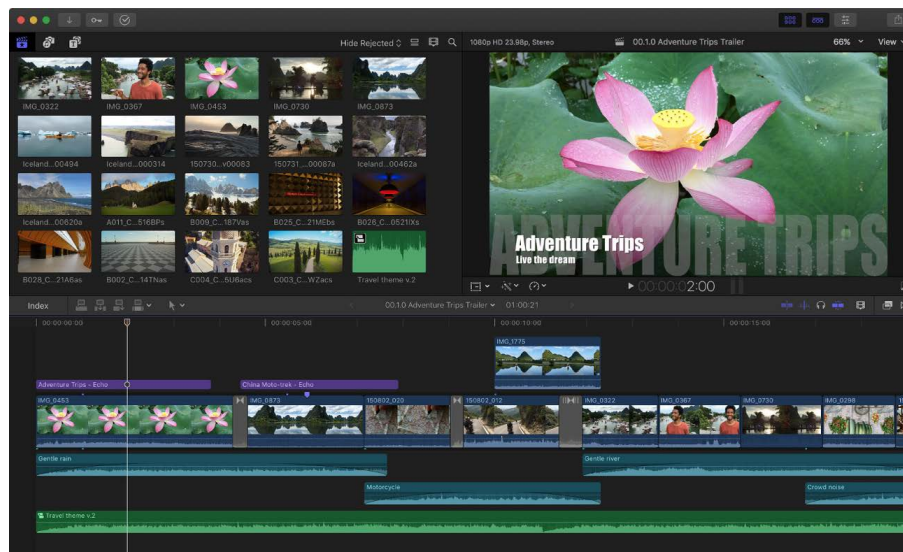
Hide Rejected
1080p HD 23.98p, Stereo
00.1.0 Adventure Trips Trailer
66%
View

IMG_0322
IMG_0367
IMG_0453
IMG_0730
IMG_0873
Iceland...00494
Iceland...000314
150730...v00083
150731...00087a
Iceland...00462a
Iceland...00620a
A011_C...516BPs
B009_C...187Vas
B025_C...21MEbs
B026_C...0521Xs
B028_C...21A6as
B002_C...147Nas
C004_C...5U6acs
C003_C...WZacs
Travel theme v.2

ADVENTURE TRIPS
Adventure Trips
Live the dream

00:00:02:00

Index
00.1.0 Adventure Trips Trailer
01:00:21

00:00:00:00
00:00:05:00
00:00:10:00
00:00:15:00

IMG_1775
Adventure Trips - Echo
China Moto-trek - Echo
IMG_0453
IMG_0873
150802_020
150802_012
IMG_0322
IMG_0367
IMG_0730
IMG_0298
Gentle rain
Gentle river
Motorcycle
Crowd noise
Travel theme v.2